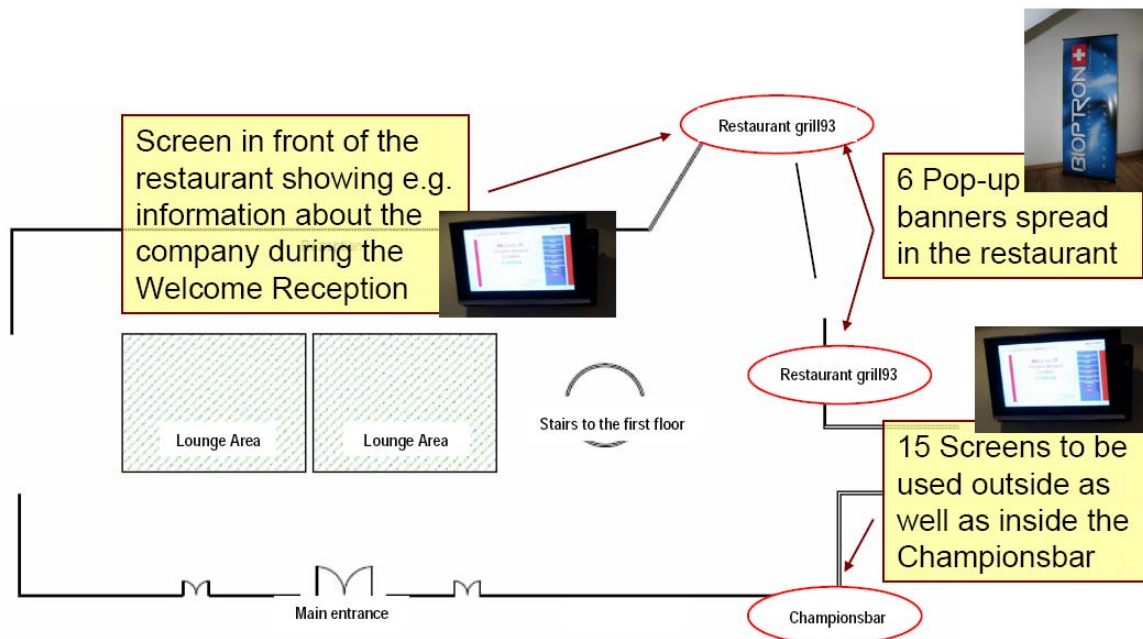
Screen in front of the restaurant showing e.g. information about the company during the Welcome Reception

Restaurant grill93

BIOPTRON

6 Pop-up banners spread in the restaurant

Restaurant grill93

Lounge Area

Lounge Area

Stairs to the first floor

15 Screens to be used outside as well as inside the Championsbar

Main entrance

Championsbar